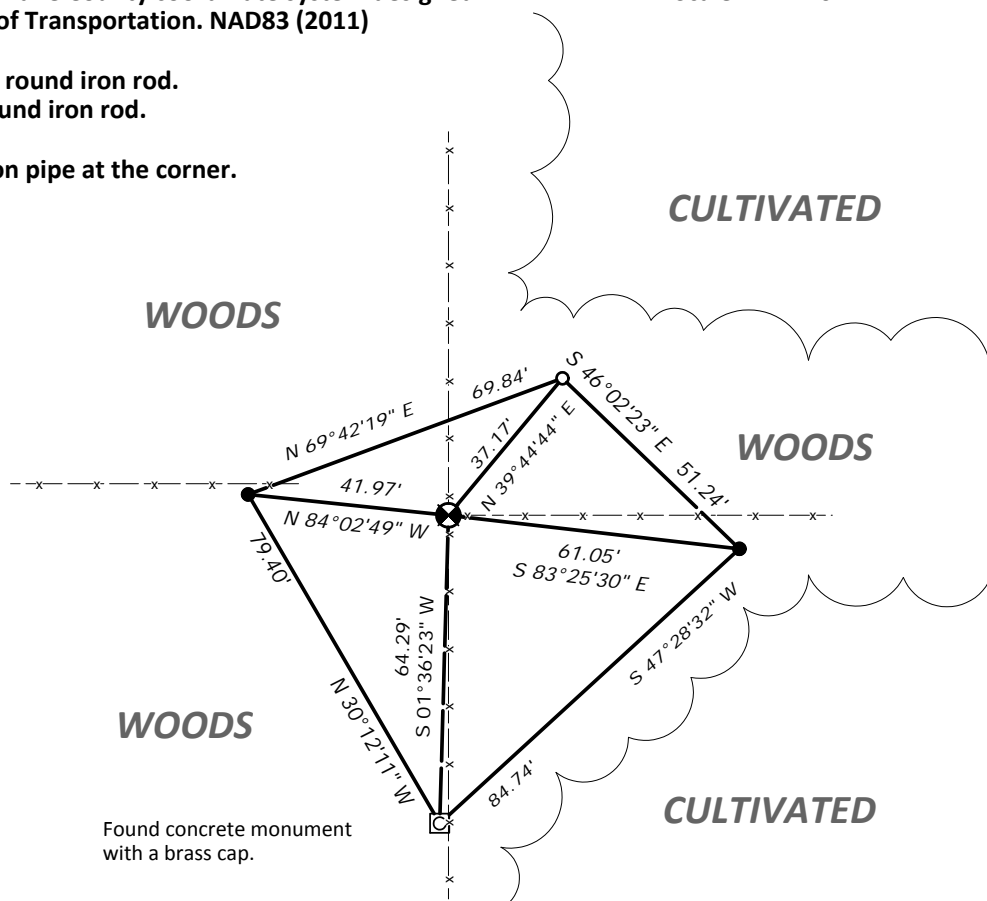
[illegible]
of Transportation. NAD83 (2011)

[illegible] round iron rod.
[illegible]und iron rod.

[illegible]on pipe at the corner.

CULTIVATED

WOODS

WOODS

69.84'

S 46°02'23" E

N 69°42'19" E

37.17'

N 39°44'44" E

51.24'

41.97'

N 84°02'49" W

61.05'

S 83°25'30" E

79.40'

64.29'

S 01°36'23" W

S 47°28'32" W

WOODS

N 30°12'11" W

84.74'

CULTIVATED

Found concrete monument with a brass cap.